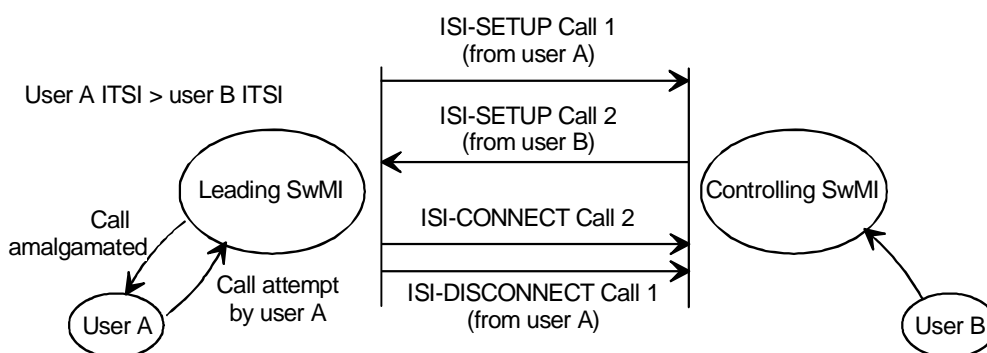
User A ITSI > user B ITSI

ISI-SETUP Call 1
(from user A)

ISI-SETUP Call 2
(from user B)

Leading SwMI

Controlling SwMI

ISI-CONNECT Call 2

Call amalgamated

Call attempt by user A

ISI-DISCONNECT Call 1
(from user A)

User A

User B